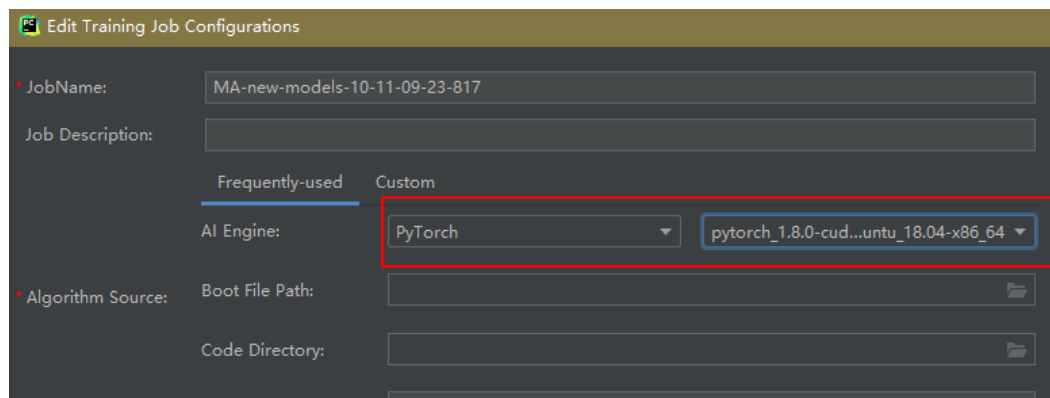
PC Edit Training Job Configurations

* JobName: MA-new-models-10-11-09-23-817

Job Description:

Frequently-used Custom

AI Engine: PyTorch pytorch_1.8.0-cud...untu_18.04-x86_64

* Algorithm Source: Boot File Path:

Code Directory: